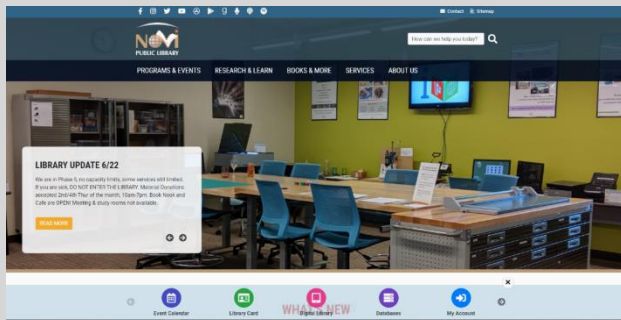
Contact Sitemap

NOVI PUBLIC LIBRARY

How can we help you today?

PROGRAMS & EVENTS RESEARCH & LEARN BOOKS & MORE SERVICES ABOUT US

LIBRARY UPDATE 6/22

We are in Phase 5, no capacity limits, some services still limited. If you are sick, DO NOT ENTER THE LIBRARY. Material Donations accepted 2nd/4th Thur of the month, 10am-7pm. Book Nook and Cafe are OPEN! Meeting & study rooms not available.

READ MORE

WHAT'S NEW

Event Calendar Library Card Digital Library Databases My Account